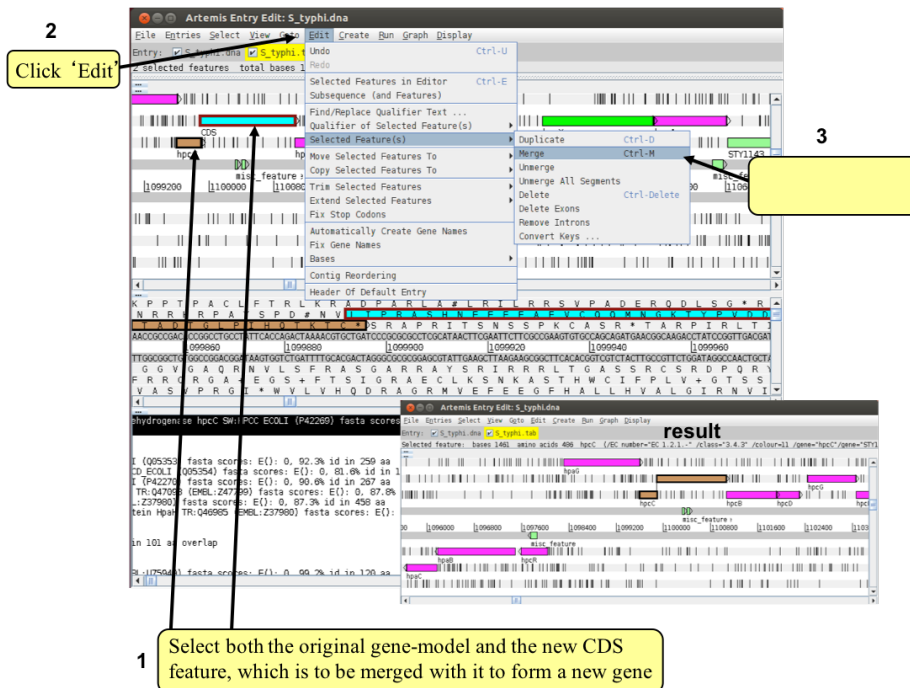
2

Click 'Edit'

Artemis Entry Edit: S_typhi.dna

File Entries Select View Goto Edit Create Run Graph Display

Entry: S_typhi.dna S_typhi.t

2 selected features total bases 1

Undo Ctrl-U
Redo
Selected Features in Editor Ctrl-E
Subsequence (and Features)
Find/Replace Qualifier Text ...
Qualifier of Selected Feature(s)
Selected Feature(s)
Move Selected Features To
Copy Selected Features To
Trim Selected Features
Extend Selected Features
Fix Stop Codons
Automatically Create Gene Names
Fix Gene Names
Bases
Contig Reordering
Header Of Default Entry

Duplicate Ctrl-D
Merge Ctrl-M
Unmerge
Unmerge All Segments
Delete Ctrl-Delete
Delete Exons
Remove Introns
Convert Keys ...

3

CDS
hpcC
misc_feature
STY1143
1099200 1100000 1100
1099860 1099880 1099900 1099920 1099940 1099960

K P P T P A C L F T R L K R A D P A R L A # L R I L R R S V P A D E R Q D L S G * R
N R R H R R A A S P D # N V
T A D L G L P H Q T K T C * P S R A P R I T S N S S P K C A S R * T A R P I R L T I
AACCGCCGACCCGGCCTGCCTATTCACCAGACTAAAACGTGCTGATCCCGCGCGCCTCGCATAACTTCGAATTCTTCGCCGAAGTGTCCAGCAGATGAACGGCAAGACCTATCCGGTTGACGAT
TTGGCGGCTGGGCCGGACGGATAAGTGGTCTGATTTTGCACGACTAGGGCGCGCGGAGCGTATTGAAGCTTAAGAAGCGGCTTCACACGTCGTCTACTTGCCGTTCTGGATAGGCCAACTGCTA
G G V G A Q R N V L S F R A S G A R R A Y S R I R R R L T G A S S R C S R D P Q R Y
F R R Q R G A - E G S + F T S I G R A E C L K S N K A S T H W C I F P L V + G T S S
V A S V P R G I * W V L V H Q D R A G R M V E F E E G F H A L L H V A L G I R N V I

ehydrogenase hpcC SW:HPCC ECOLI (P42269) fasta scores

I (Q05353) fasta scores: E(): 0, 92.3% id in 259 aa
CD_ECOLI (Q05354) fasta scores: E(): 0, 81.6% id in 1
I (P42270) fasta scores: E(): 0, 90.6% id in 267 aa
TR:Q47098 (EMBL:Z47799) fasta scores: E(): 0, 87.8%
Z37980) fasta scores: E(): 0, 87.3% id in 458 aa
tein HpaH TR:Q46985 (EMBL:Z37980) fasta scores: E():

in 101 aa overlap

Artemis Entry Edit: S_typhi.dna

File Entries Select View Goto Edit Create Run Graph Display

Entry: S_typhi.dna S_typhi.tab

Selected feature: bases 1461 amino acids 486 hpcC (/EC number="EC 1.2.1.-" /class="3.4.3" /colour=11 /gene="hpcC" /gene="STY1

result

hpaG
hpcG
hpcC hpcB hpcD hpcE
misc_feature
1096000 1096800 1097600 1098400 1099200 1100000 1100800 1101600 1102400 1103
misc_feature
hpaB hpcR
hpaC

1

Select both the original gene-model and the new CDS feature, which is to be merged with it to form a new gene